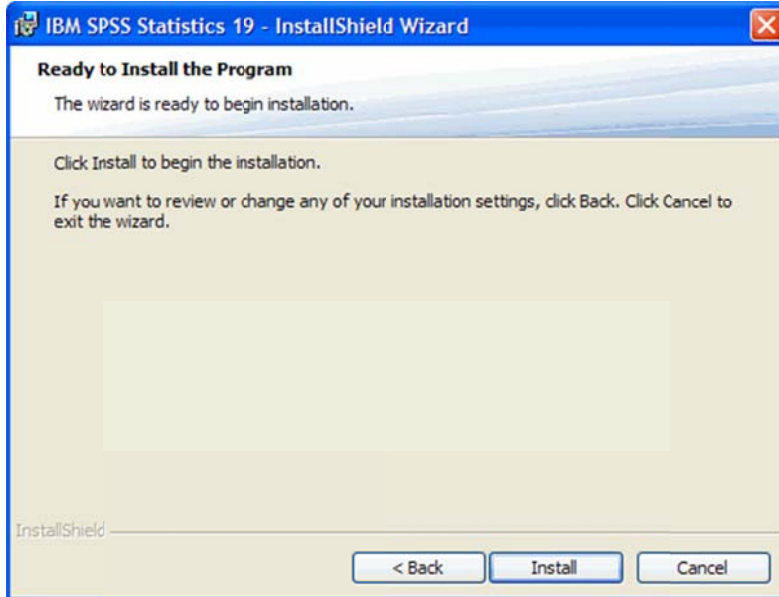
IBM SPSS Statistics 19 - InstallShield Wizard

Ready to Install the Program

The wizard is ready to begin installation.

Click Install to begin the installation.

If you want to review or change any of your installation settings, click Back. Click Cancel to exit the wizard.

InstallShield

< Back

Install

Cancel